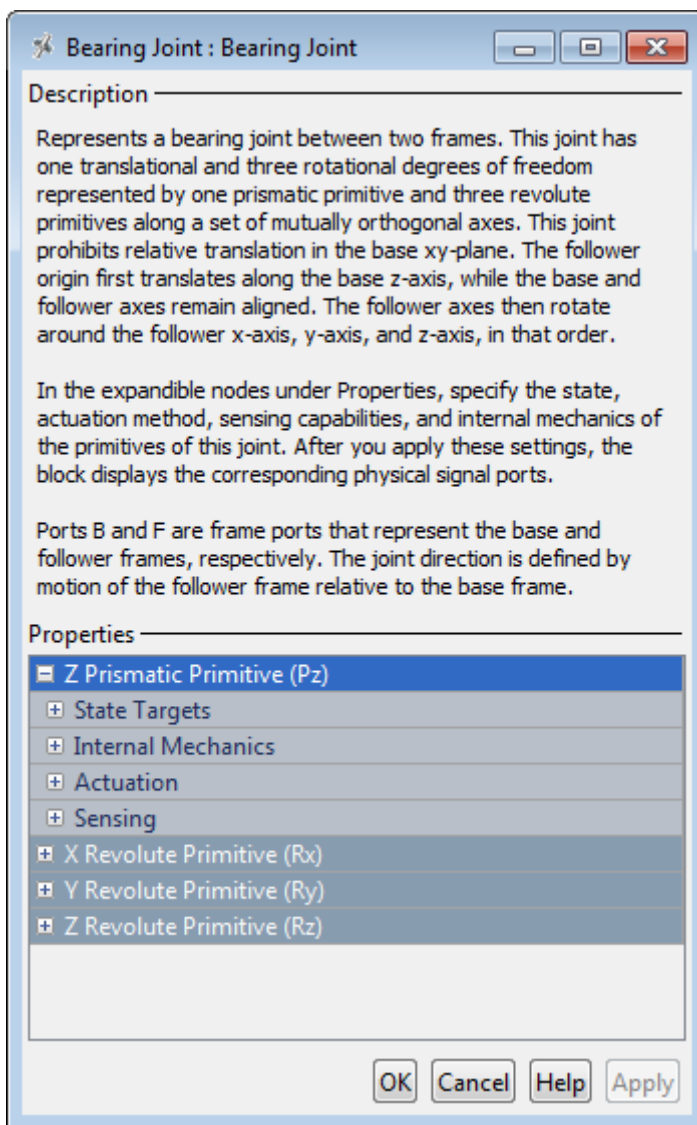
Bearing Joint : Bearing Joint

Description

Represents a bearing joint between two frames. This joint has one translational and three rotational degrees of freedom represented by one prismatic primitive and three revolute primitives along a set of mutually orthogonal axes. This joint prohibits relative translation in the base xy-plane. The follower origin first translates along the base z-axis, while the base and follower axes remain aligned. The follower axes then rotate around the follower x-axis, y-axis, and z-axis, in that order.

In the expandible nodes under Properties, specify the state, actuation method, sensing capabilities, and internal mechanics of the primitives of this joint. After you apply these settings, the block displays the corresponding physical signal ports.

Ports B and F are frame ports that represent the base and follower frames, respectively. The joint direction is defined by motion of the follower frame relative to the base frame.

Properties

Z Prismatic Primitive (Pz)
State Targets
Internal Mechanics
Actuation
Sensing
X Revolute Primitive (Rx)
Y Revolute Primitive (Ry)
Z Revolute Primitive (Rz)

OK Cancel Help Apply